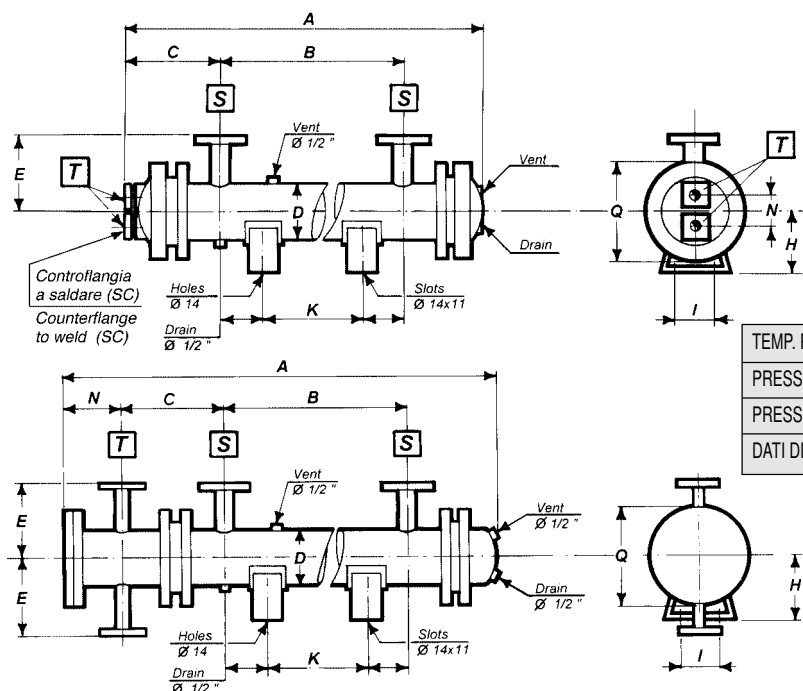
A
C
B
S
S
Vent
Ø 1/2 "
T
E
T
Vent
D
Q
N
H
Drain
Controflangia a saldare (SC)
Counterflange to weld (SC)
Holes
Ø 14
Drain
Ø 1/2 "
K
Slots
Ø 14x11
I

| TEMP. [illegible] |
|---|
| PRESS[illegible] |
| PRESS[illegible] |
| DATI D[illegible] |

A
N
C
B
T
S
S
Vent
Ø 1/2 "
E
Vent
Ø 1/2 "
D
Q
E
Drain
Ø 1/2 "
H
Holes
Ø 14
Drain
Ø 1/2 "
K
Slots
Ø 14x11
I